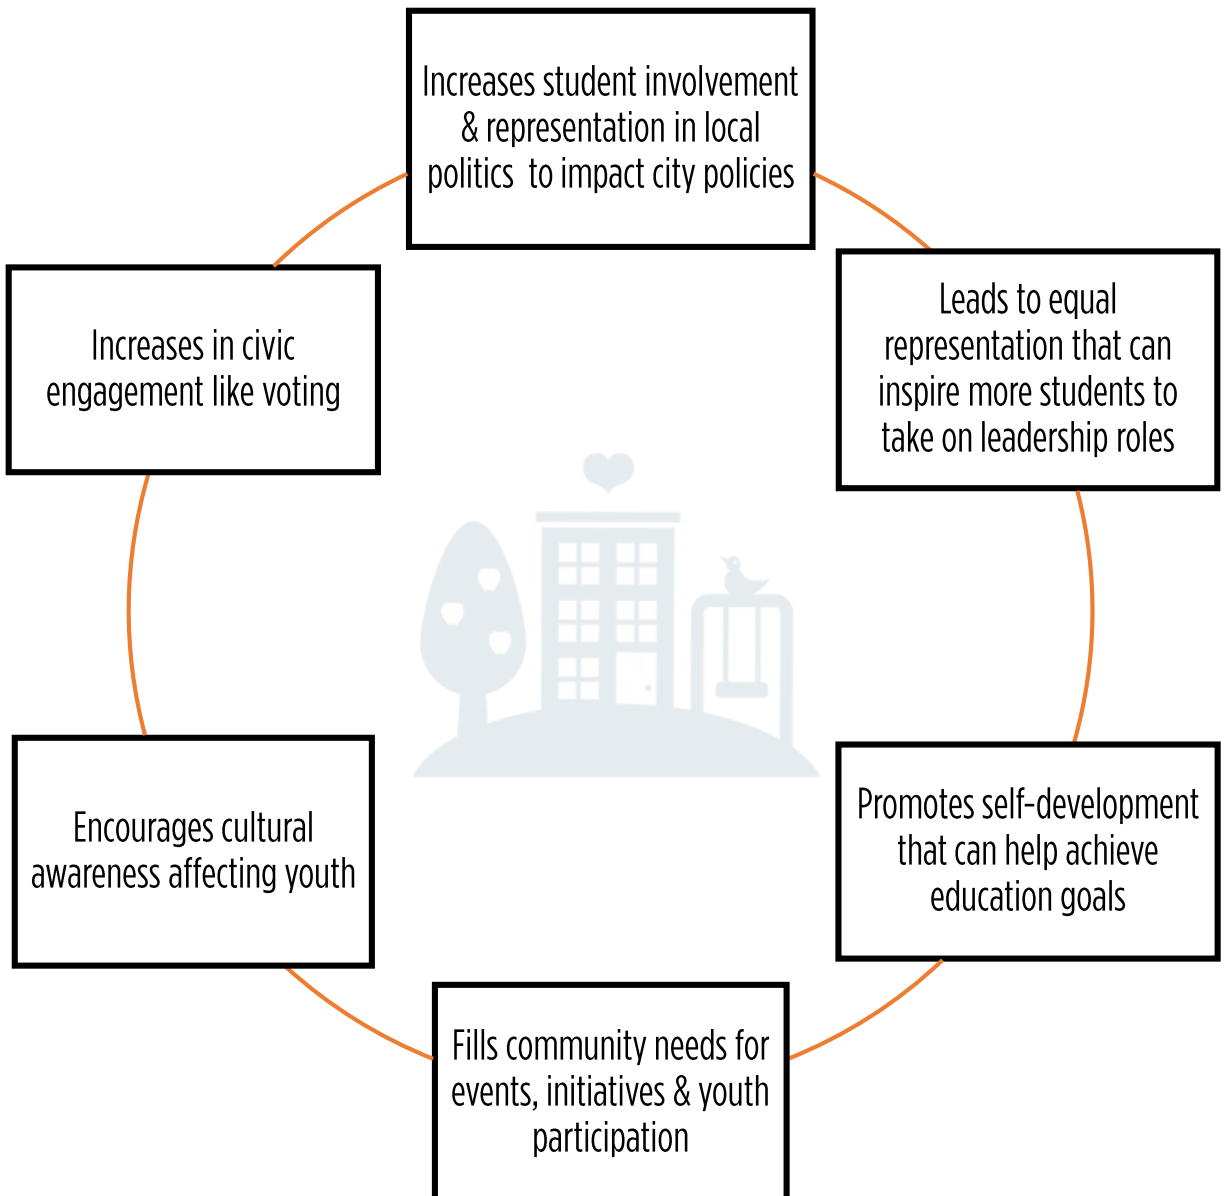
Increases student involvement & representation in local politics to impact city policies

Leads to equal representation that can inspire more students to take on leadership roles

Promotes self-development that can help achieve education goals

Fills community needs for events, initiatives & youth participation

Encourages cultural awareness affecting youth

Increases in civic engagement like voting